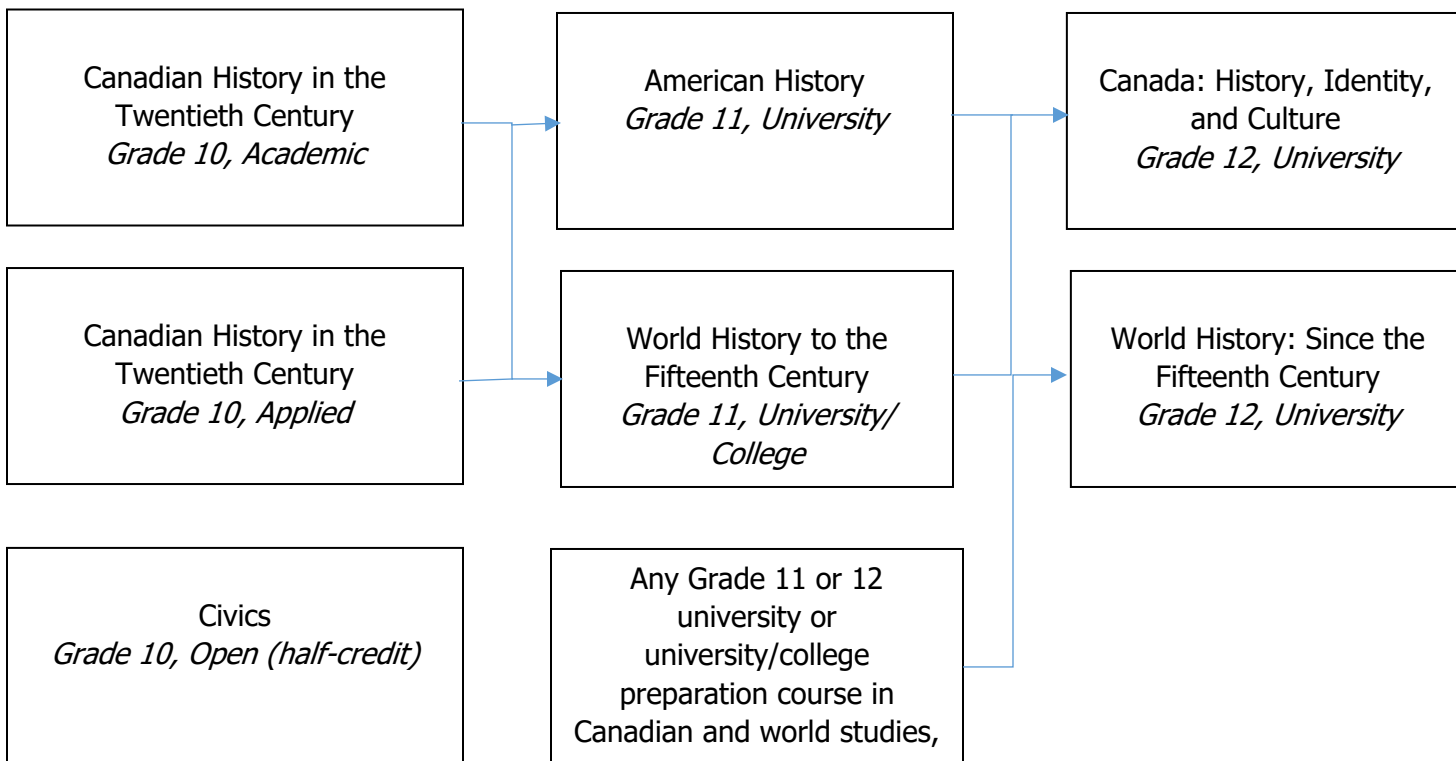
Canadian History in the Twentieth Century
Grade 10, Academic

American History
Grade 11, University

Canada: History, Identity, and Culture
Grade 12, University

Canadian History in the Twentieth Century
Grade 10, Applied

World History to the Fifteenth Century
Grade 11, University/College

World History: Since the Fifteenth Century
Grade 12, University

Civics
Grade 10, Open (half-credit)

Any Grade 11 or 12 university or university/college preparation course in Canadian and world studies,